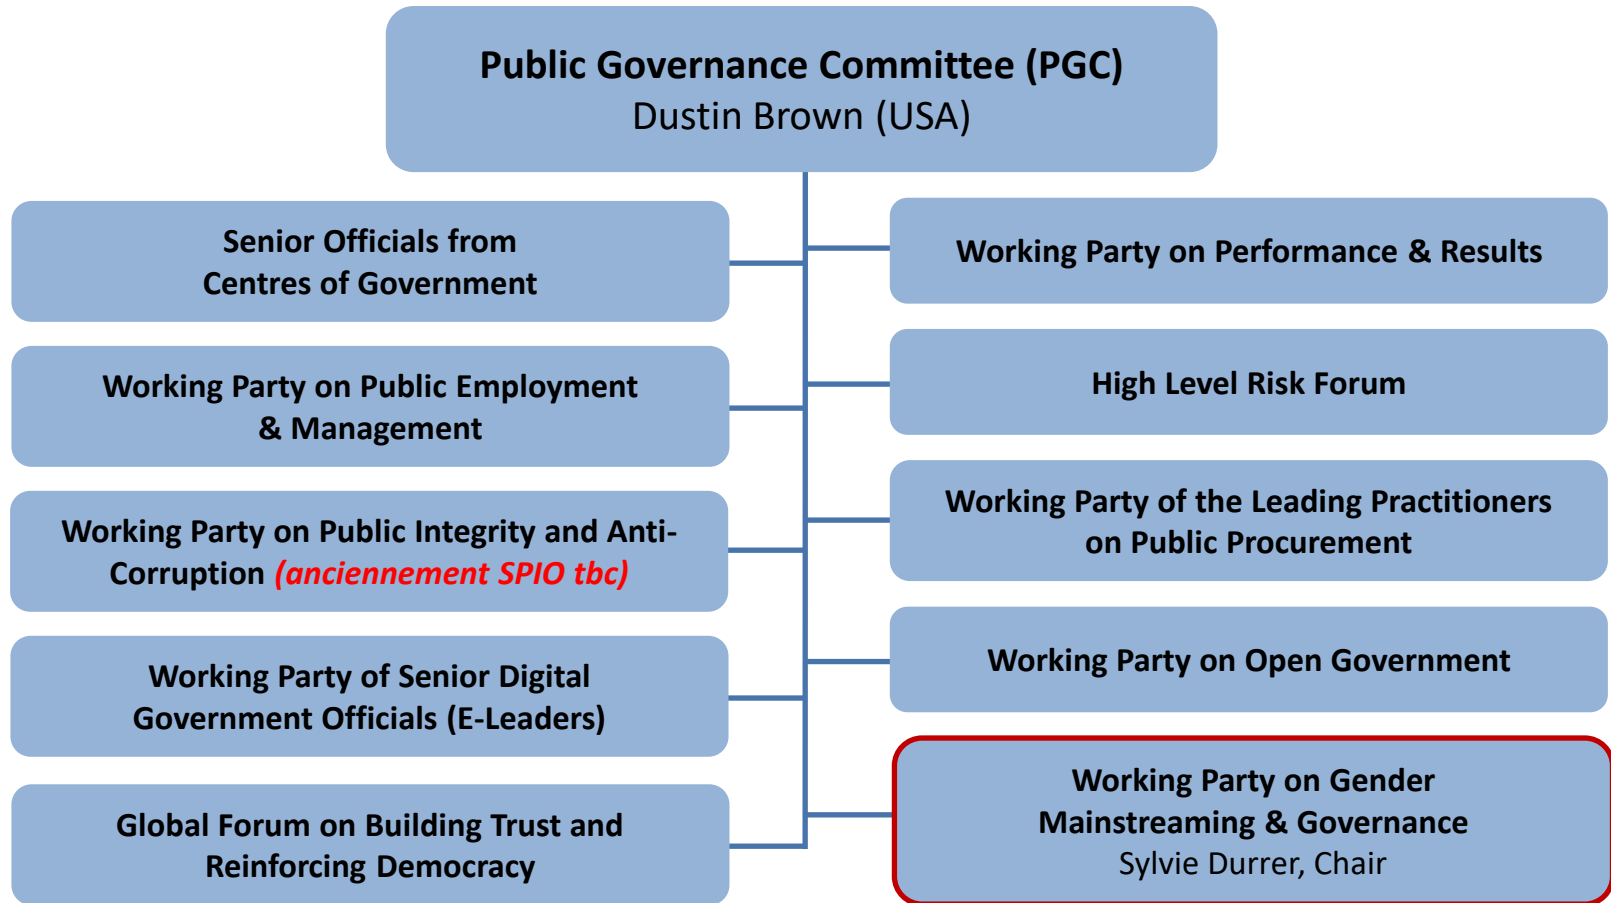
Public Governance Committee (PGC)
Dustin Brown (USA)

Senior Officials from Centres of Government

Working Party on Public Employment & Management

Working Party on Public Integrity and Anti-Corruption (anciennement SPIO tbc)

Working Party of Senior Digital Government Officials (E-Leaders)

Global Forum on Building Trust and Reinforcing Democracy

Working Party on Performance & Results

High Level Risk Forum

Working Party of the Leading Practitioners on Public Procurement

Working Party on Open Government

Working Party on Gender Mainstreaming & Governance
Sylvie Durrer, Chair